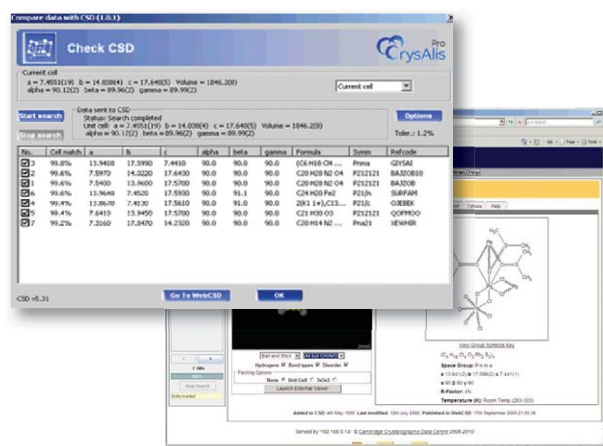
Compare data with CSD (1.0.1)

Check CSD

CrysAlis Pro

Current cell
a = 7.4551(19) b = 14.038(4) c = 17.640(5) Volume = 1846.2(8)
alpha = 90.12(2) beta = 89.96(2) gamma = 89.99(2)

Current cell

Start search

Stop search

Data sent to CSD
Status: Search completed
Unit cell: a = 7.4551(19) b = 14.038(4) c = 17.640(5) Volume = 1846.2(8)
alpha = 90.12(2) beta = 89.96(2) gamma = 89.99(2)

Options

Toler.: 1.2%

| No. | Cell match | a | b | c | alpha | beta | gamma | Formula | Symm | Refcode |
|---|---|---|---|---|---|---|---|---|---|---|
| 3 | 99.8% | 13.9410 | 17.5990 | 7.4410 | 90.0 | 90.0 | 90.0 | (C6 H18 CH ... | Pnma | GIYSAI |
| 1 | 99.6% | 7.5970 | 14.0320 | 17.6430 | 90.0 | 90.0 | 90.0 | C20 H28 N2 O4 | P212121 | BAJZOB10 |
| 2 | 99.6% | 7.5400 | 13.9600 | 17.5700 | 90.0 | 90.0 | 90.0 | C20 H28 N2 O4 | P212121 | BAJZOB |
| 6 | 99.6% | 13.9640 | 7.4520 | 17.5930 | 90.0 | 91.1 | 90.0 | C24 H20 Fe2 | P21/n | SURFAM |
| 4 | 99.4% | 13.8670 | 7.4130 | 17.5610 | 90.0 | 91.0 | 90.0 | 2(K1 1+),C13... | P21/c | OJEBEK |
| 5 | 99.4% | 7.6410 | 13.9450 | 17.5700 | 90.0 | 90.0 | 90.0 | C21 H30 O3 | P212121 | QOFMOO |
| 7 | 99.2% | 7.2160 | 17.0470 | 14.2320 | 90.0 | 90.0 | 90.0 | C20 H14 N2 ... | Pna21 | XEWHIR |

CSD v5.31

Go To WebCSD

OK

View Group Symbols Key

Space Group: P n m a

R-Factor: n/a

Temperature (K): Room Temp (283-303)

Hydrogens Bond types Disorder

Packing Options

None Unit Cell 3x3x3

Launch External Viewer

Show Search

Added to CSD: 4th May 1995 Last modified: 12th July 2002 Published in WebCSD: 17th September 2009

Served by 192.168.0.14 © Cambridge Crystallographic Data Centre 2008-2010